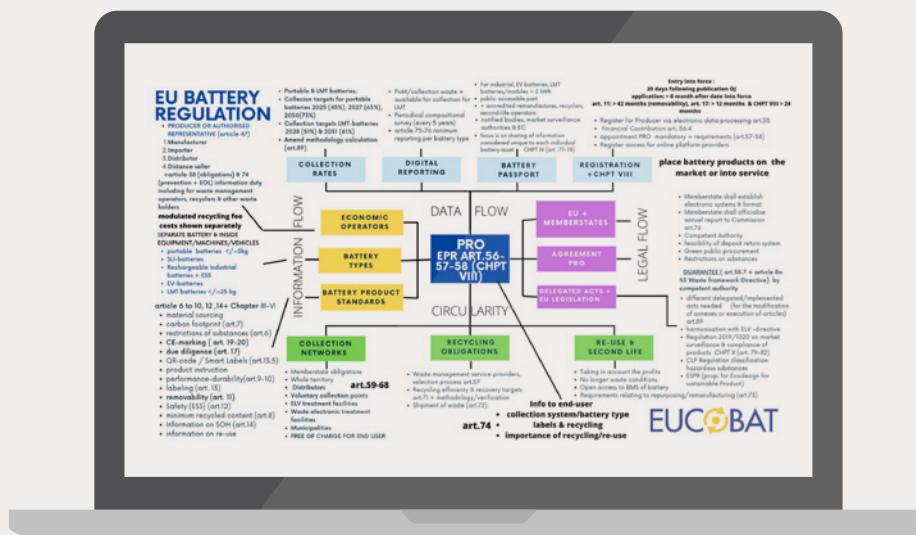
EU BATTERY REGULATION

• PRODUCER OR AUTHORISED REPRESENTATIVE (article 47)
1.Manufacturer
2.Importer
3.Distributor
4.Distance seller
+article 38 (obligations) & 74 (prevention + EOL) information duty including for waste management operators, recyclers & other waste holders

modulated recycling fee costs shown separately

SEPARATE BATTERY & INSIDE EQUIPMENT/MACHINES/VEHICLES
• portable batteries </=5kg
• SLI-batteries
• Rechargeable industrial batteries + ESS
• EV-batteries
• LMT batteries </=25 kg

article 6 to 10, 12 ,14+ Chapter III-VI
• material sourcing
• carbon footprint (art.7)
• restrictions of substances (art.6)
• CE-marking ( art. 19-20)
• due diligence (art. 17)
• QR-code / Smart Labels (art.13.5)
• product instruction
• performance-durability(art.9-10)
• labeling (art. 13)
• removability (art. 11)
• Safety (ESS) (art.12)
• minimum recycled content (art.8)
• information on SOH (art.14)
• information on re-use

• Portable & LMT batteries.
• Collection targets for portable batteries 2025 (45%), 2027 (63%), 2030(73%)
• Collection targets LMT-batteries 2028 (51%) & 2031 (61%)
• Amend methodology calculation (art.59)

• Pobl/collection waste + available for collection for LMT
• Periodical compositional survey (every 5 years)
• article 75-76 minimum reporting per battery type

• For industrial, EV batteries, LMT batteries/modules > 2 kWh
• public accessible part
• + accredited remanufactures, recyclers, second-life operators
• notified bodies, market surveillance authorities & EC
• focus is on sharing of information considered unique to each individual battery asset CHPT IX (art. 77-78)

Entry into force :
20 days following publication OJ
application : + 6 month after date into force
art. 11: + 42 months (removability), art. 17: + 12 months & CHPT VIII + 24 months

• Register for Producer via electronic data exchange art.55
• Financial Contribution art. 56.4
• appointment PRO mandatory + requirements (art.57-58)
• Register access for online platform providers

COLLECTION RATES

DIGITAL REPORTING

BATTERY PASSPORT

REGISTRATION + CHPT VIII

place battery products on the market or into service

DATA FLOW

INFORMATION FLOW

ECONOMIC OPERATORS

BATTERY TYPES

BATTERY PRODUCT STANDARDS

PRO
EPR ART.56-57-58 (CHPT VIII)

EU + MEMBERSTATES

AGREEMENT PRO

DELEGATED ACTS + EU LEGISLATION

LEGAL FLOW

• Memberstate shall establish electronic system & format
• Memberstate shall officialise annual report to Commission art.76
• Competent Authority
• feasibility of deposit return system
• Green public procurement
• Restrictions on substances

GUARANTEES ( art.58.7 + article 8a 53 Waste framework Directive) by competent authority

• different delegated/implemented acts needed (for the modification of annexes or execution of articles) art.87
• harmonisation with ELV -directive
• Regulation 2019/1020 on market surveillance & compliance of products CHPT X (art. 79-82)
• CLP Regulation classification hazardous substances
• ESPR (prop. for Ecodesign for sustainable Product)

CIRCULARITY

COLLECTION NETWORKS

RECYCLING OBLIGATIONS

RE-USE & SECOND LIFE

• Memberstate obligations
• Whole territory
• Distribution
• Voluntary collection points
• ELV treatment facilities
• Waste electronic treatment facilities
• Municipalities
• FREE OF CHARGE FOR END USER

art.59-68

• Waste management service providers, selection process art.57
• Recycling efficiency & recovery targets art.71 + methodology (art.72)
• Shipment of waste (art.72).

• Taking in account the profits
• No longer waste conditions
• Open access to BMS of battery
• Requirements relating to repurposing/remanufacturing (art.73)

Info to end-user
• collection system/battery type
• labels & recycling
• importance of recycling/re-use

art.74

EUCOBAT